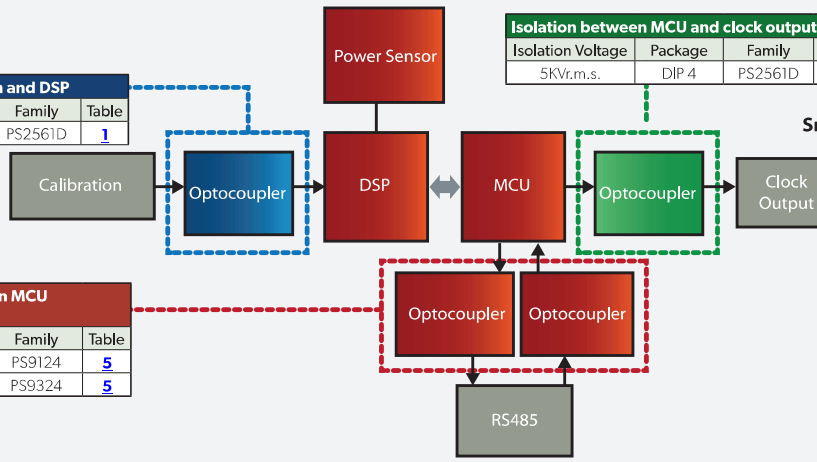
n and DSP

| Family | Table |
|---|---|
| PS2561D | 1 |

Calibration

Optocoupler

Power Sensor

DSP

MCU

Isolation between MCU and clock output

| Isolation Voltage | Package | Family |
|---|---|---|
| 5KVr.m.s. | DIP 4 | PS2561D |

Sr

Optocoupler

Clock Output

n MCU

| Family | Table |
|---|---|
| PS9124 | 5 |
| PS9324 | 5 |

Optocoupler

Optocoupler

RS485